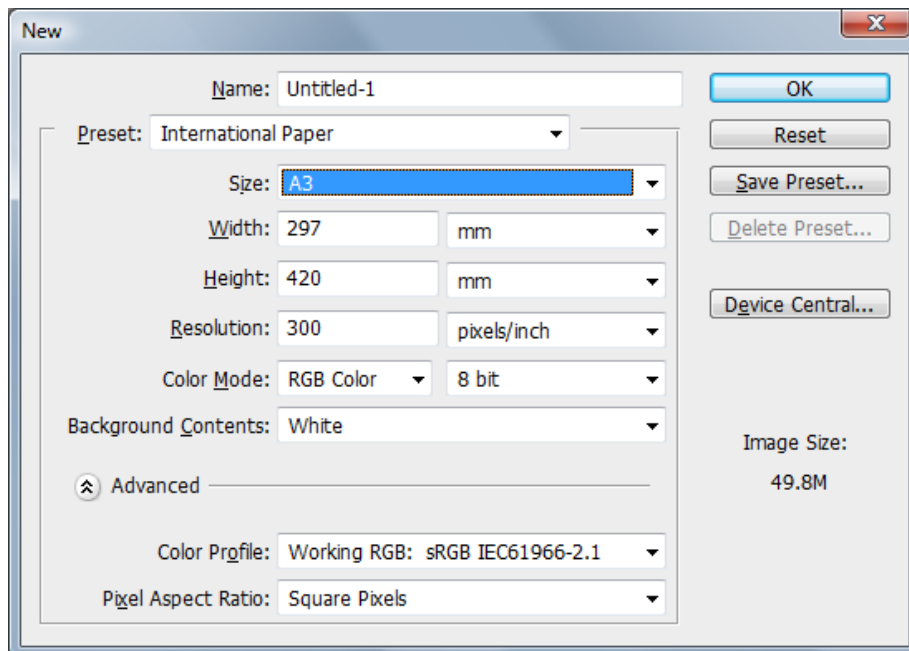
New

Name: Untitled-1

Preset: International Paper

Size: A3

Width: 297 mm

Height: 420 mm

Resolution: 300 pixels/inch

Color Mode: RGB Color 8 bit

Background Contents: White

Advanced

Color Profile: Working RGB: sRGB IEC61966-2.1

Pixel Aspect Ratio: Square Pixels

OK

Reset

Save Preset...

Delete Preset...

Device Central...

Image Size:

49.8M